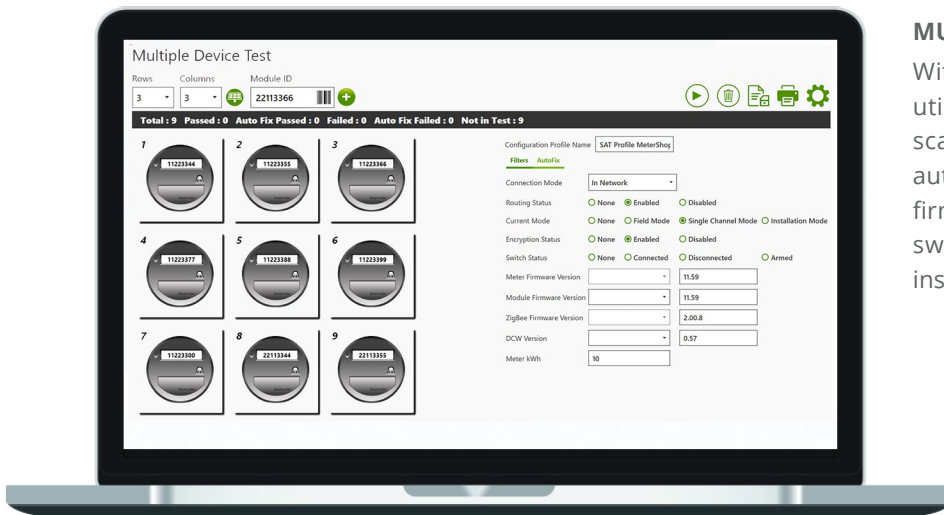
Multiple Device Test

Rows Columns Module ID

3 3 22113366

Total : 9 Passed : 0 Auto Fix Passed : 0 Failed : 0 Auto Fix Failed : 0 Not in Test : 9

1 11223344
2 11223355
3 11223366
4 11223377
5 11223388
6 11223399
7 11223300
8 22113344
9 22113355

Configuration Profile Name SAT Profile MeterShop

Filters AutoFix

Connection Mode In Network

Routing Status None Enabled Disabled

Current Mode None Field Mode Single Channel Mode Installation Mode

Encryption Status None Enabled Disabled

Switch Status None Connected Disconnected Armed

Meter Firmware Version 11.59

Module Firmware Version 11.59

ZigBee Firmware Version 2.00.8

DCW Version 0.57

Meter kWh 10

MU
Wi
uti
sca
aut
firr
sw
ins